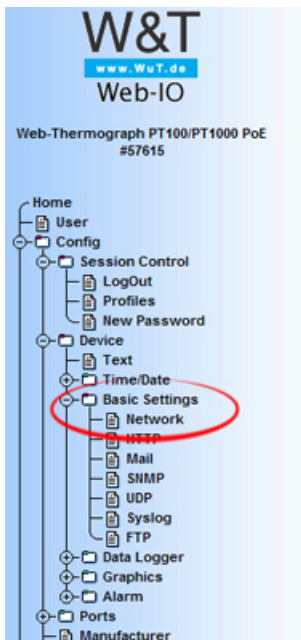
W&T
www.WuT.de
Web-IO

Web-Thermograph PT100/PT1000 PoE
#57615

Home
User
Config
Session Control
LogOut
Profiles
New Password
Device
Text
Time/Date
Basic Settings
Network
HTTP
Mail
SNMP
UDP
Syslog
FTP
Data Logger
Graphics
Alarm
Ports
Manufacturer